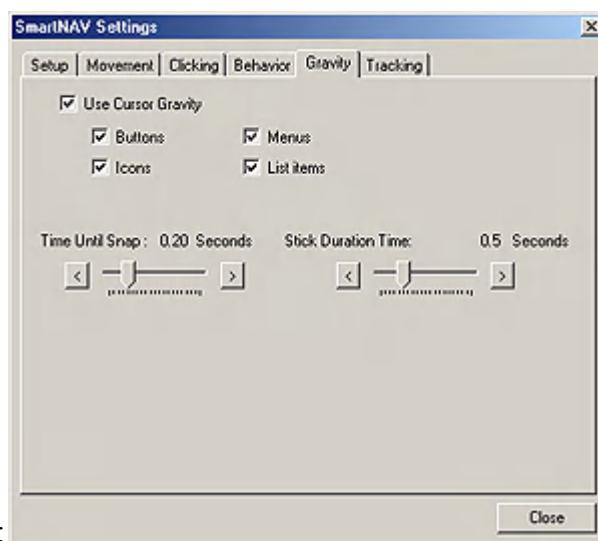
SmartNAV Settings

X

Setup | Movement | Clicking | Behavior | Gravity | Tracking

Use Cursor Gravity

Buttons

Menus

Icons

List items

Time Until Snap : 0.20 Seconds

Stick Duration Time: 0.5 Seconds

<

>

<

>

Close